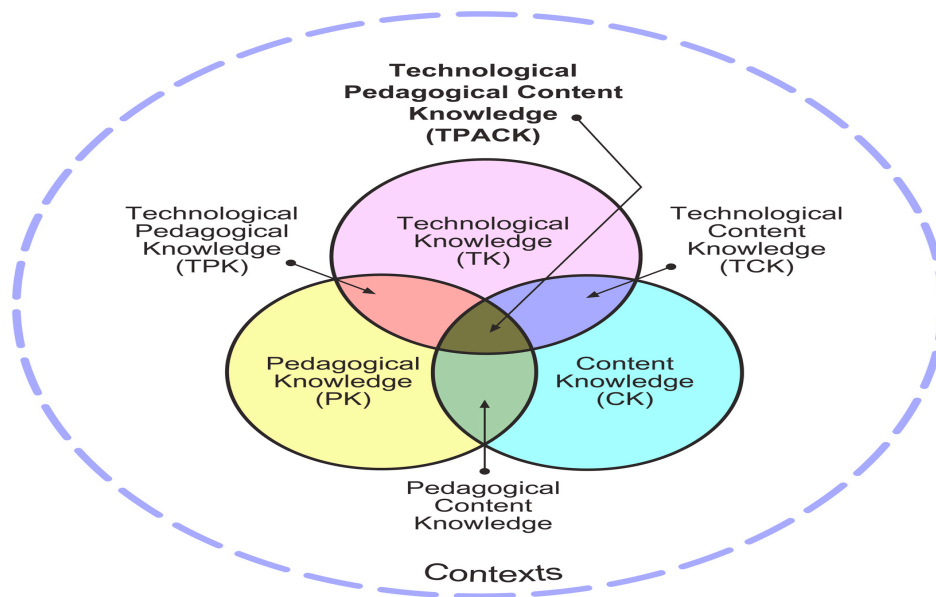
Technological Pedagogical Content Knowledge (TPACK)

Technological Pedagogical Knowledge (TPK)

Technological Knowledge (TK)

Technological Content Knowledge (TCK)

Pedagogical Knowledge (PK)

Content Knowledge (CK)

Pedagogical Content Knowledge

Contexts